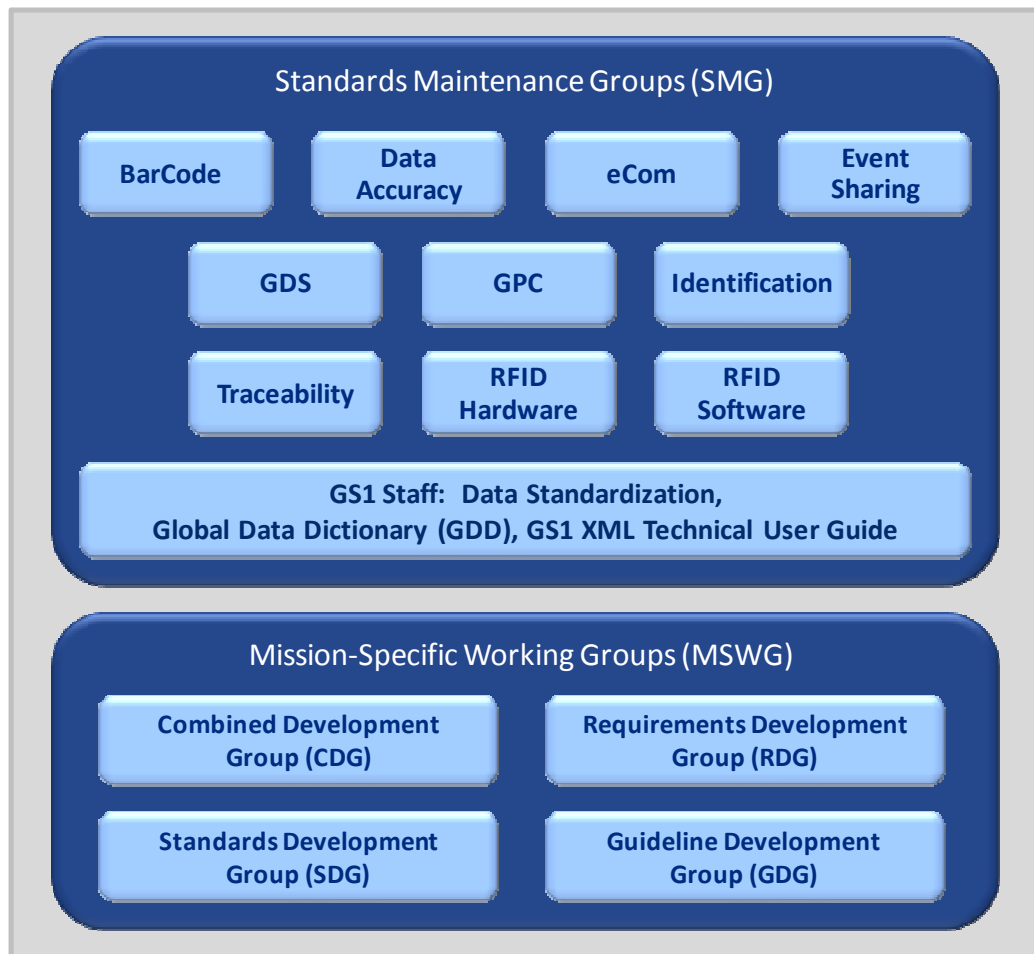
Standards Maintenance Groups (SMG)

BarCode

Data Accuracy

eCom

Event Sharing

GDS

GPC

Identification

Traceability

RFID Hardware

RFID Software

GS1 Staff: Data Standardization, Global Data Dictionary (GDD), GS1 XML Technical User Guide

Mission-Specific Working Groups (MSWG)

Combined Development Group (CDG)

Requirements Development Group (RDG)

Standards Development Group (SDG)

Guideline Development Group (GDG)